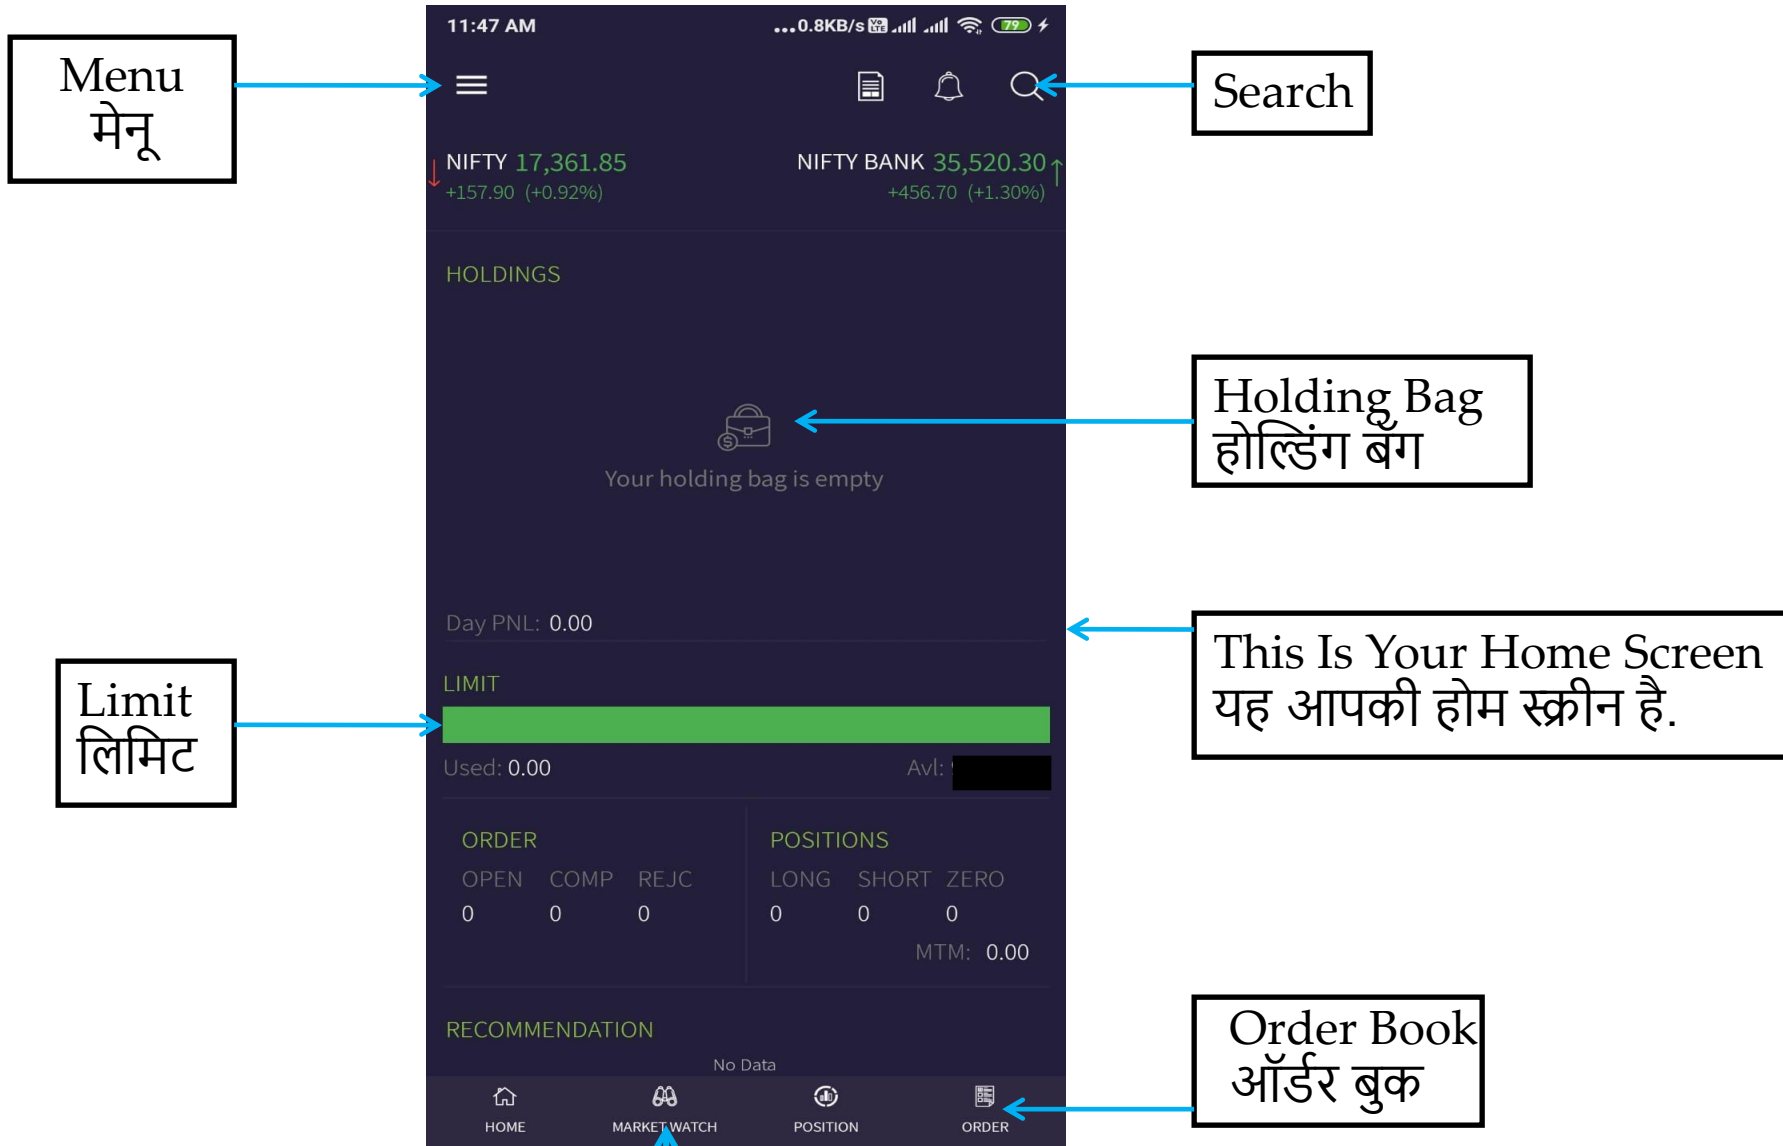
Menu
मेनू

11:47 AM
...0.8KB/s 79

Search

NIFTY 17,361.85
+157.90 (+0.92%)

NIFTY BANK 35,520.30
+456.70 (+1.30%)

HOLDINGS

Your holding bag is empty

Holding Bag
होल्डिंग बैग

Day PNL: 0.00

This Is Your Home Screen
यह आपकी होम स्क्रीन है.

LIMIT

Limit
लिमिट

Used: 0.00
Avl: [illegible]

ORDER
| OPEN | COMP | REJC |
|---|---|---|
| 0 | 0 | 0 |

POSITIONS
| LONG | SHORT | ZERO |
|---|---|---|
| 0 | 0 | 0 |

MTM: 0.00

RECOMMENDATION
No Data

HOME
MARKET WATCH
POSITION
ORDER

Order Book
ऑर्डर बुक